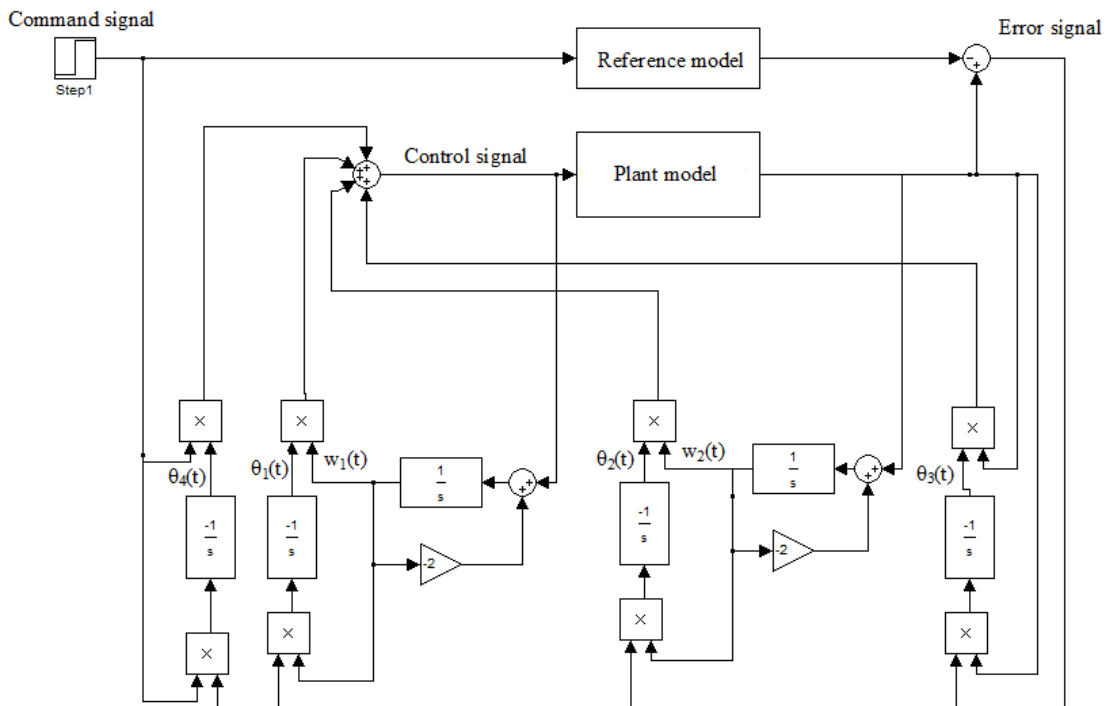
Command signal

Step1

Reference model

Error signal

Control signal

Plant model

×

×

$\theta_4(t)$

$\theta_1(t)$

$w_1(t)$

$\frac{1}{s}$

$\frac{-1}{s}$

$\frac{-1}{s}$

-2

×

×

×

$\theta_2(t)$

$w_2(t)$

$\frac{1}{s}$

$\frac{-1}{s}$

-2

×

×

$\theta_3(t)$

$\frac{-1}{s}$

×